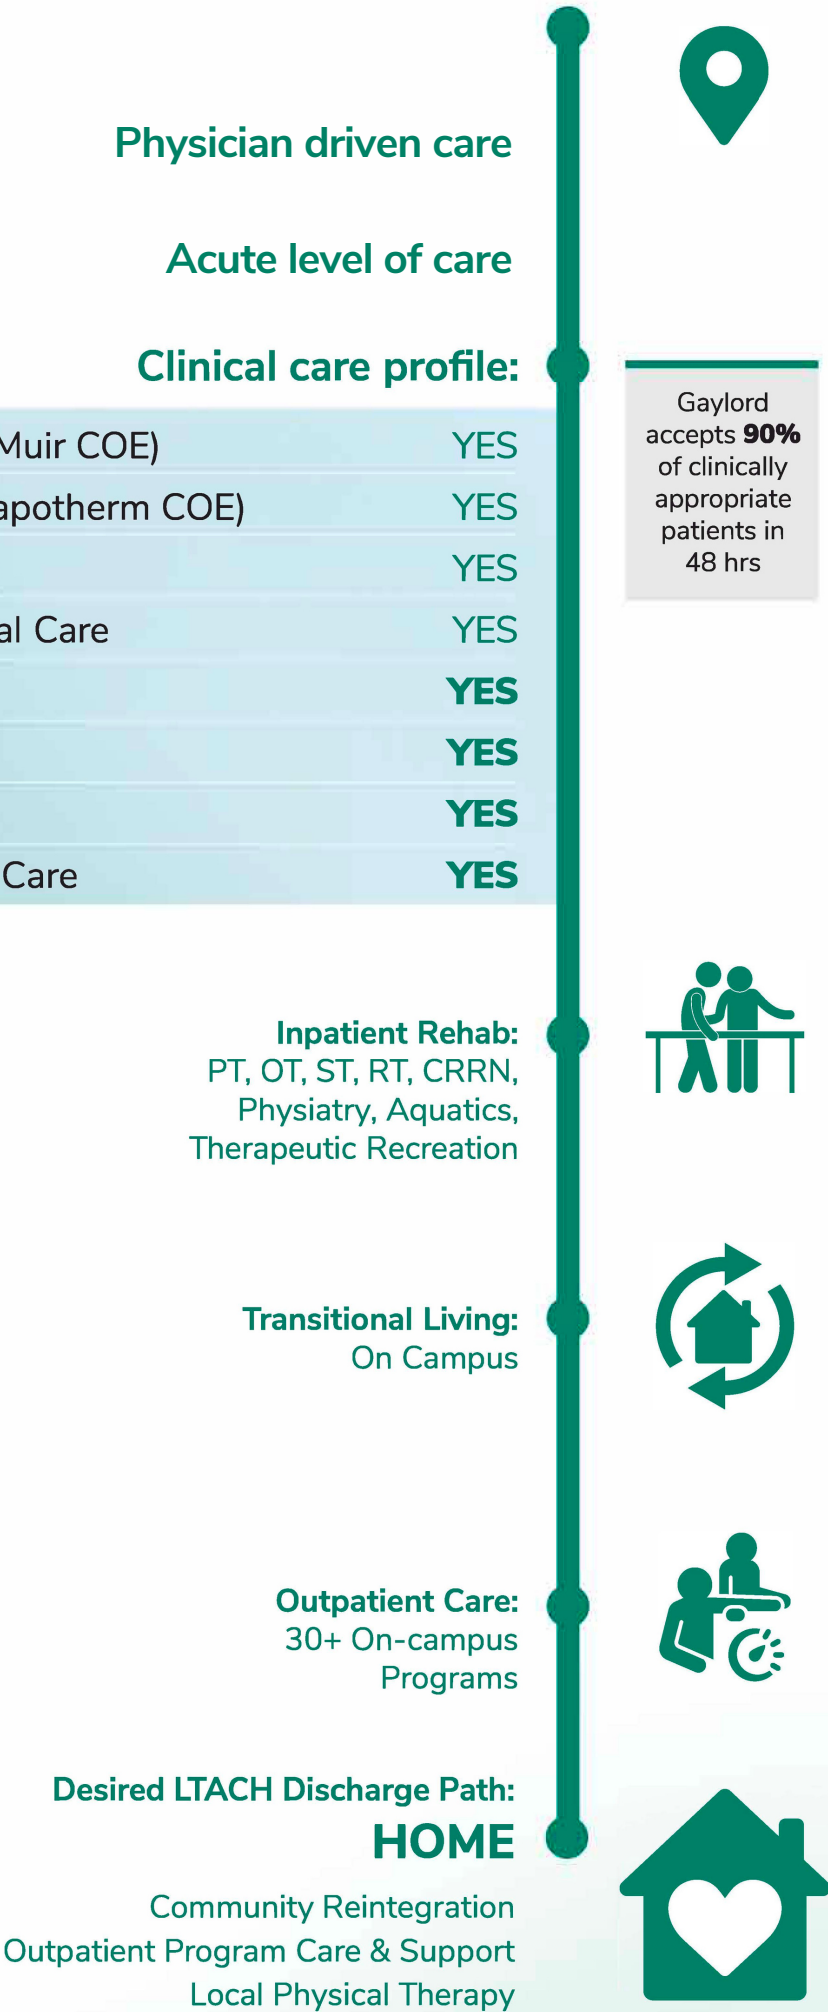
Physician driven care

Acute level of care

Clinical care profile:

| | |
|---|---|
| Muir COE) | YES |
| apotherm COE) | YES |
| | YES |
| al Care | YES |
| | YES |
| | YES |
| | YES |
| Care | YES |

Gaylord accepts **90%** of clinically appropriate patients in 48 hrs

Inpatient Rehab:
PT, OT, ST, RT, CRRN, Physiatry, Aquatics, Therapeutic Recreation

Transitional Living:
On Campus

Outpatient Care:
30+ On-campus Programs

Desired LTACH Discharge Path:
HOME

Community Reintegration
Outpatient Program Care & Support
Local Physical Therapy